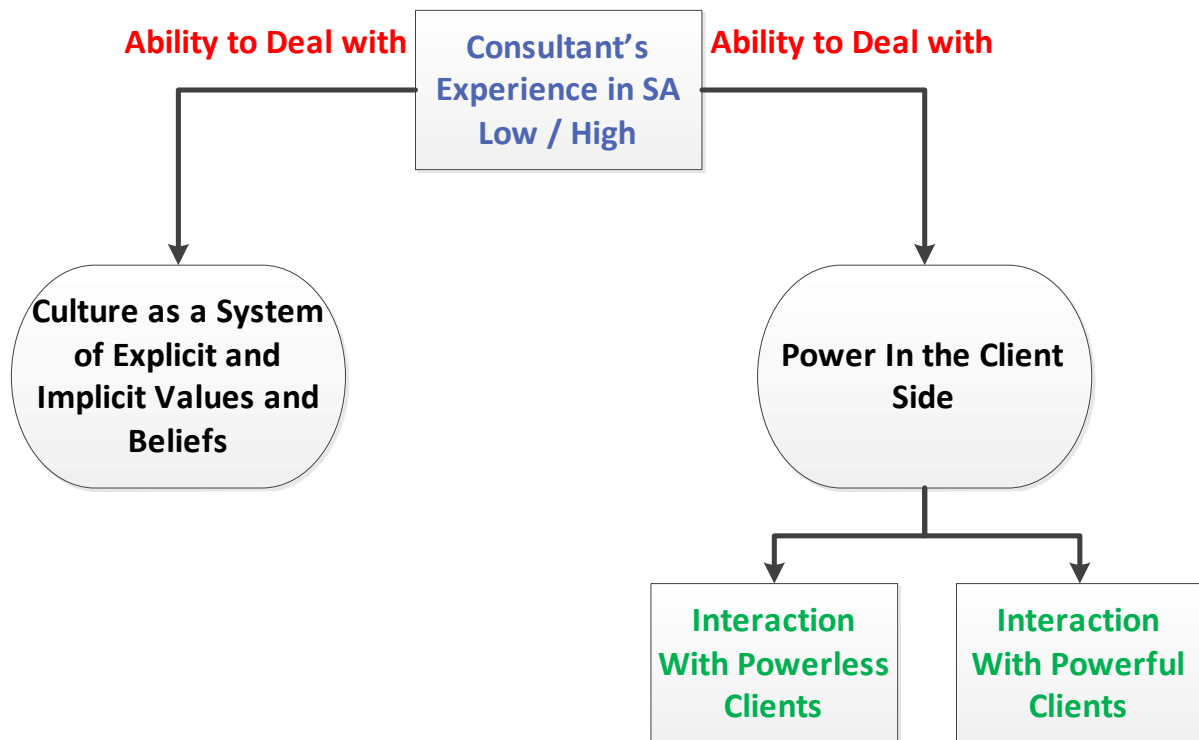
Ability to Deal with

Consultant's Experience in SA Low / High

Ability to Deal with

Culture as a System of Explicit and Implicit Values and Beliefs

Power In the Client Side

Interaction With Powerless Clients

Interaction With Powerful Clients